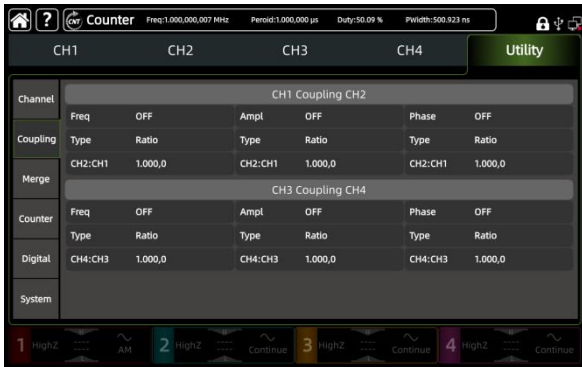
? CNT Counter Freq:1.000,000,007 MHz Peroid:1.000,000 μs Duty:50.09 % PWidth:500.923 ns

CH1 CH2 CH3 CH4 Utility

Channel
Coupling
Merge
Counter
Digital
System

CH1 Coupling CH2

| Freq | OFF | Ampl | OFF | Phase | OFF |
|---|---|---|---|---|---|
| Type | Ratio | Type | Ratio | Type | Ratio |
| CH2:CH1 | 1.000,0 | CH2:CH1 | 1.000,0 | CH2:CH1 | 1.000,0 |

CH3 Coupling CH4

| Freq | OFF | Ampl | OFF | Phase | OFF |
|---|---|---|---|---|---|
| Type | Ratio | Type | Ratio | Type | Ratio |
| CH4:CH3 | 1.000,0 | CH4:CH3 | 1.000,0 | CH4:CH3 | 1.000,0 |

1 HighZ AM 2 HighZ Continue 3 HighZ Continue 4 HighZ Continue